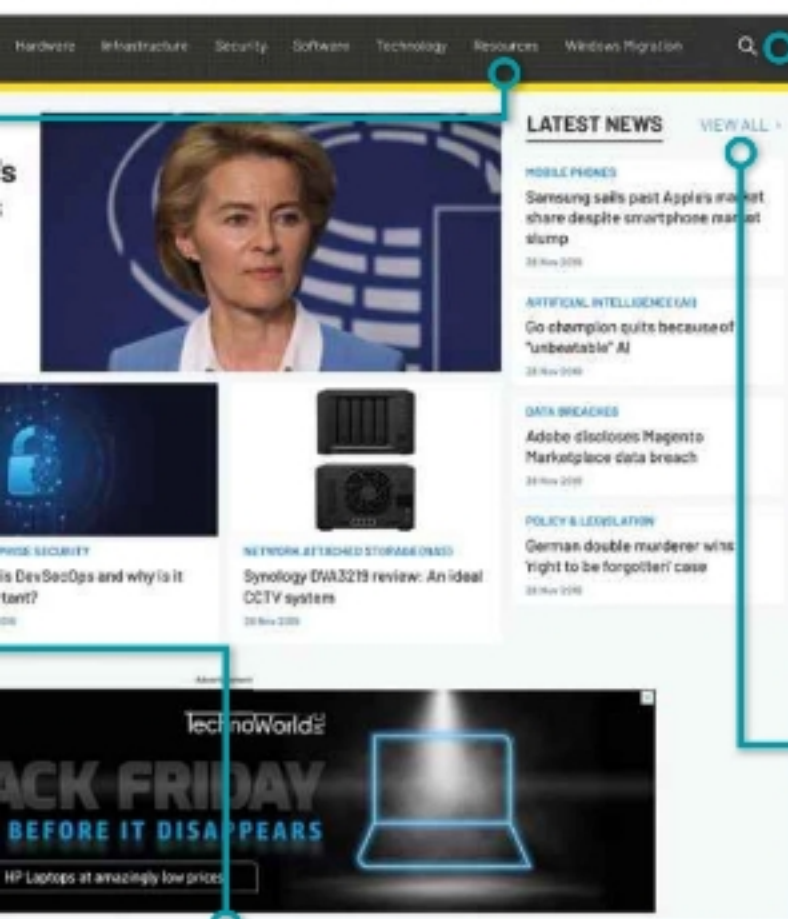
Hardware Infrastructure Security Software Technology Resources Windows Migration

LATEST NEWS VIEW ALL >

MOBILE PHONES
Samsung sails past Apple's market share despite smartphone market slump
28 Nov 2019

ARTIFICIAL INTELLIGENCE (AI)
Go champion quits because of "unbeatable" AI
28 Nov 2019

DATA BREACHES
Adobe discloses Magento Marketplace data breach
28 Nov 2019

POLICY & LEGISLATION
German double murderer wins 'right to be forgotten' case
28 Nov 2019

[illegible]PRISE SECURITY
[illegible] is DevSecOps and why is it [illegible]tant?

NETWORK ATTACHED STORAGE (NAS)
Synology DVA3219 review: An ideal CCTV system
28 Nov 2019

Advertisement

TechnoWorld
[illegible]ACK FRIDAY
BEFORE IT DISAPPEARS
HP Laptops at amazingly low prices